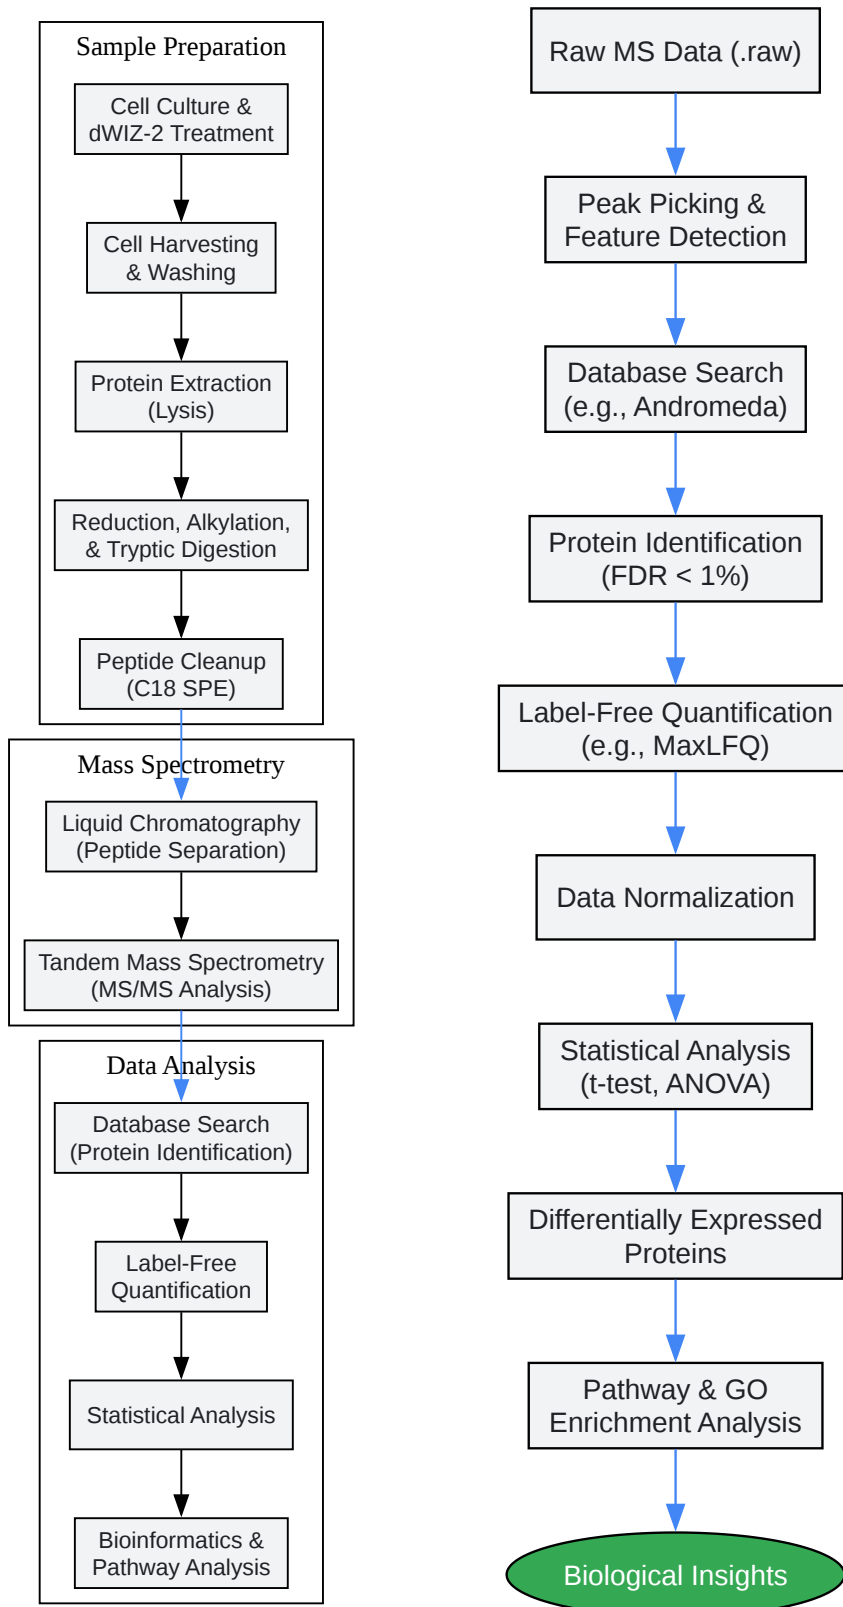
Sample Preparation

Cell Culture & dWIZ-2 Treatment

Cell Harvesting & Washing

Protein Extraction (Lysis)

Reduction, Alkylation, & Tryptic Digestion

Peptide Cleanup (C18 SPE)

Mass Spectrometry

Liquid Chromatography (Peptide Separation)

Tandem Mass Spectrometry (MS/MS Analysis)

Data Analysis

Database Search (Protein Identification)

Label-Free Quantification

Statistical Analysis

Bioinformatics & Pathway Analysis

Raw MS Data (.raw)

Peak Picking & Feature Detection

Database Search (e.g., Andromeda)

Protein Identification (FDR < 1%)

Label-Free Quantification (e.g., MaxLFQ)

Data Normalization

Statistical Analysis (t-test, ANOVA)

Differentially Expressed Proteins

Pathway & GO Enrichment Analysis

Biological Insights